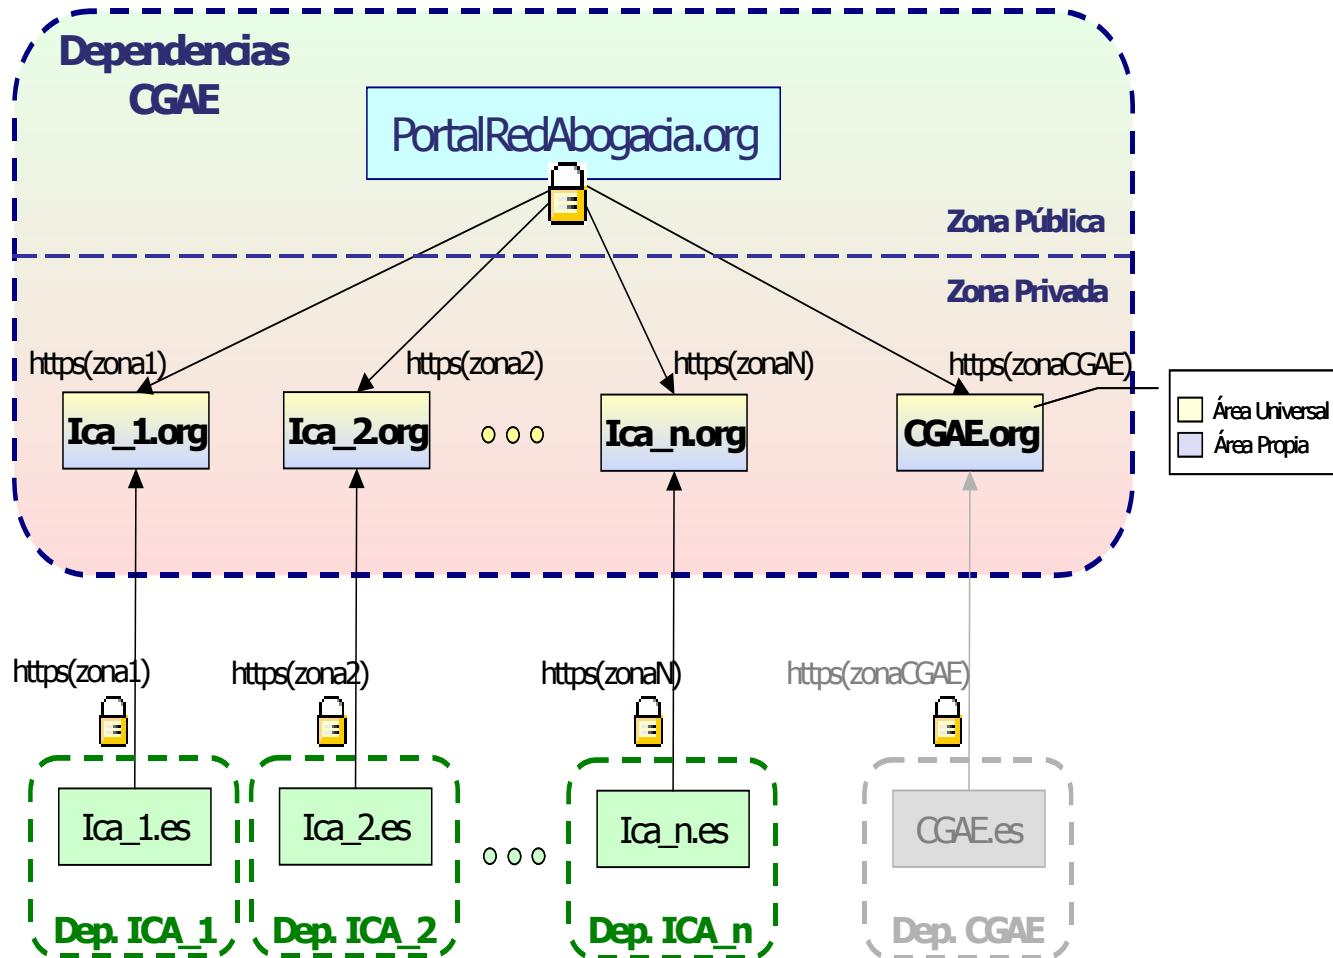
Dependencias CGAE

PortalRedAbogacia.org

Zona Pública

Zona Privada

https(zona1)

https(zona2)

https(zonaN)

https(zonaCGAE)

Ica_1.org

Ica_2.org

Ica_n.org

CGAE.org

Área Universal

Área Propia

https(zona1)

https(zona2)

https(zonaN)

https(zonaCGAE)

Ica_1.es

Ica_2.es

Ica_n.es

CGAE.es

Dep. ICA_1

Dep. ICA_2

Dep. ICA_n

Dep. CGAE